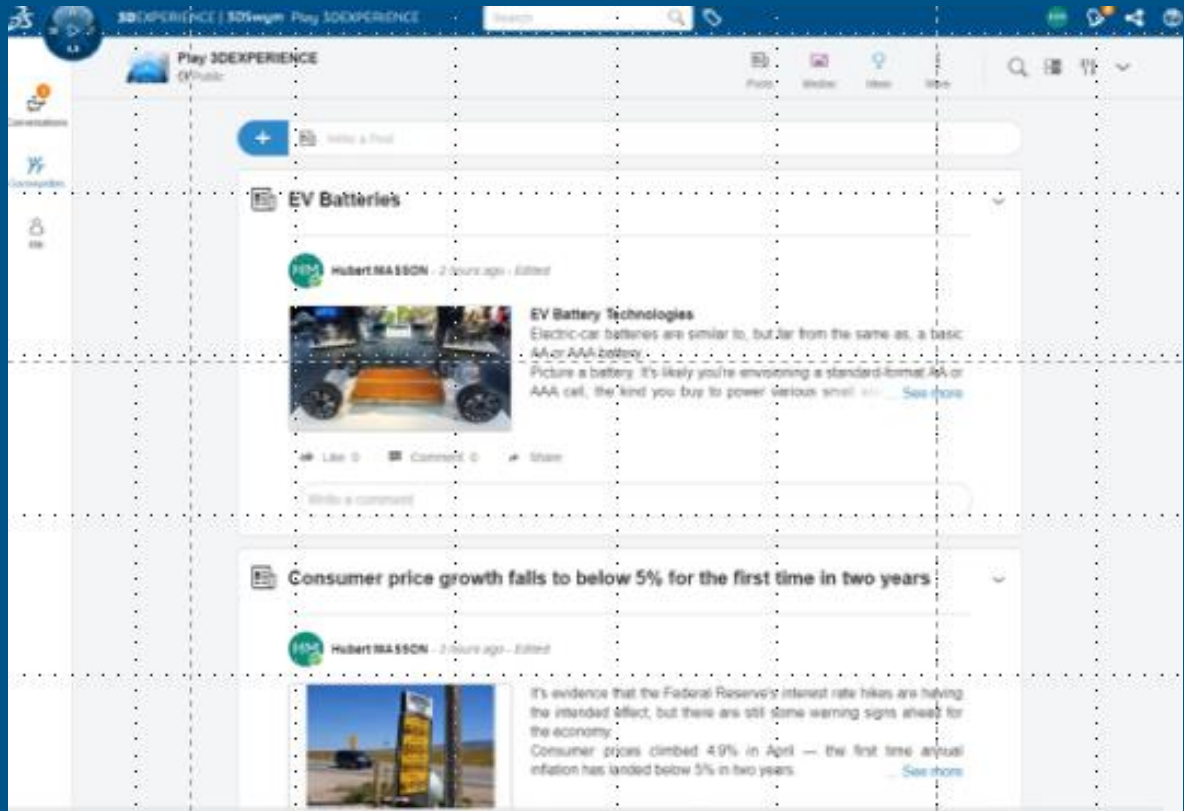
3DEXPERIENCE | 3DSwym Play 3DEXPERIENCE

Search

Play 3DEXPERIENCE
Public

Posts Media Ideas More

Conversations

Community

Me

Write a Post

EV Batteries

Hubert MASSON · 2 hours ago · Edited

EV Battery Technologies
Electric-car batteries are similar to, but far from the same as, a basic AA or AAA battery.
Picture a battery. It's likely you're envisioning a standard-format AA or AAA cell, the kind you buy to power various small ele... See more

Like 0 Comment 0 Share

Write a comment

Consumer price growth falls to below 5% for the first time in two years

Hubert MASSON · 3 hours ago · Edited

It's evidence that the Federal Reserve's interest rate hikes are having the intended effect, but there are still some warning signs ahead for the economy.
Consumer prices climbed 4.9% in April — the first time annual inflation has landed below 5% in two years. ... See more